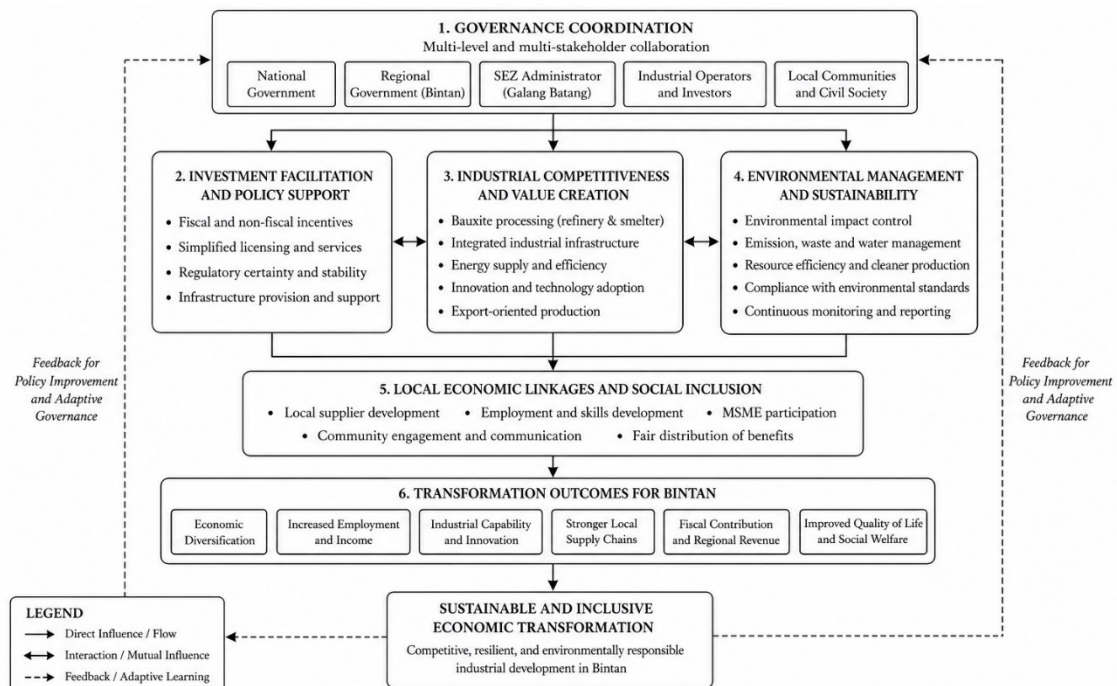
1. GOVERNANCE COORDINATION
Multi-level and multi-stakeholder collaboration

National Government

Regional Government (Bintan)

SEZ Administrator (Galang Batang)

Industrial Operators and Investors

Local Communities and Civil Society

2. INVESTMENT FACILITATION AND POLICY SUPPORT
• Fiscal and non-fiscal incentives
• Simplified licensing and services
• Regulatory certainty and stability
• Infrastructure provision and support

3. INDUSTRIAL COMPETITIVENESS AND VALUE CREATION
• Bauxite processing (refinery & smelter)
• Integrated industrial infrastructure
• Energy supply and efficiency
• Innovation and technology adoption
• Export-oriented production

4. ENVIRONMENTAL MANAGEMENT AND SUSTAINABILITY
• Environmental impact control
• Emission, waste and water management
• Resource efficiency and cleaner production
• Compliance with environmental standards
• Continuous monitoring and reporting

Feedback for Policy Improvement and Adaptive Governance

Feedback for Policy Improvement and Adaptive Governance

5. LOCAL ECONOMIC LINKAGES AND SOCIAL INCLUSION
• Local supplier development • Employment and skills development • MSME participation
• Community engagement and communication • Fair distribution of benefits

6. TRANSFORMATION OUTCOMES FOR BINTAN

Economic Diversification

Increased Employment and Income

Industrial Capability and Innovation

Stronger Local Supply Chains

Fiscal Contribution and Regional Revenue

Improved Quality of Life and Social Welfare

LEGEND
Direct Influence / Flow
Interaction / Mutual Influence
Feedback / Adaptive Learning

SUSTAINABLE AND INCLUSIVE ECONOMIC TRANSFORMATION
Competitive, resilient, and environmentally responsible industrial development in Bintan